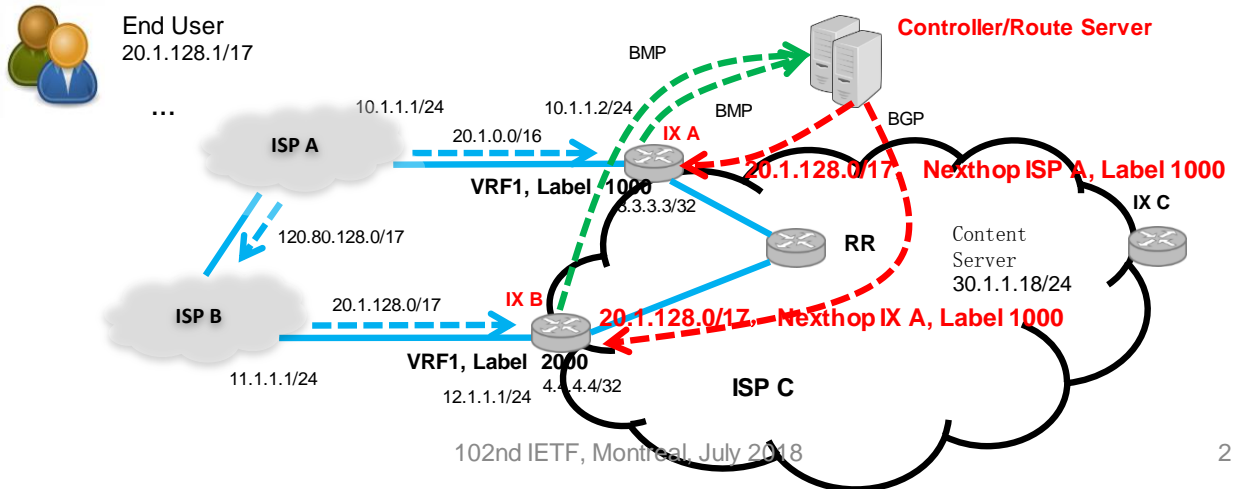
End User
20.1.128.1/17

…

Controller/Route Server

BMP

BMP

BGP

10.1.1.1/24

10.1.1.2/24

ISP A

20.1.0.0/16

IX A

20.1.128.0/17, Nexthop ISP A, Label 1000

VRF1, Label 1000

3.3.3.3/32

IX C

120.80.128.0/17

RR

Content Server
30.1.1.18/24

ISP B

20.1.128.0/17

IX B

20.1.128.0/17, Nexthop IX A, Label 1000

VRF1, Label 2000

11.1.1.1/24

4.4.4.4/32

12.1.1.1/24

ISP C

102nd IETF, Montreal, July 2018

2